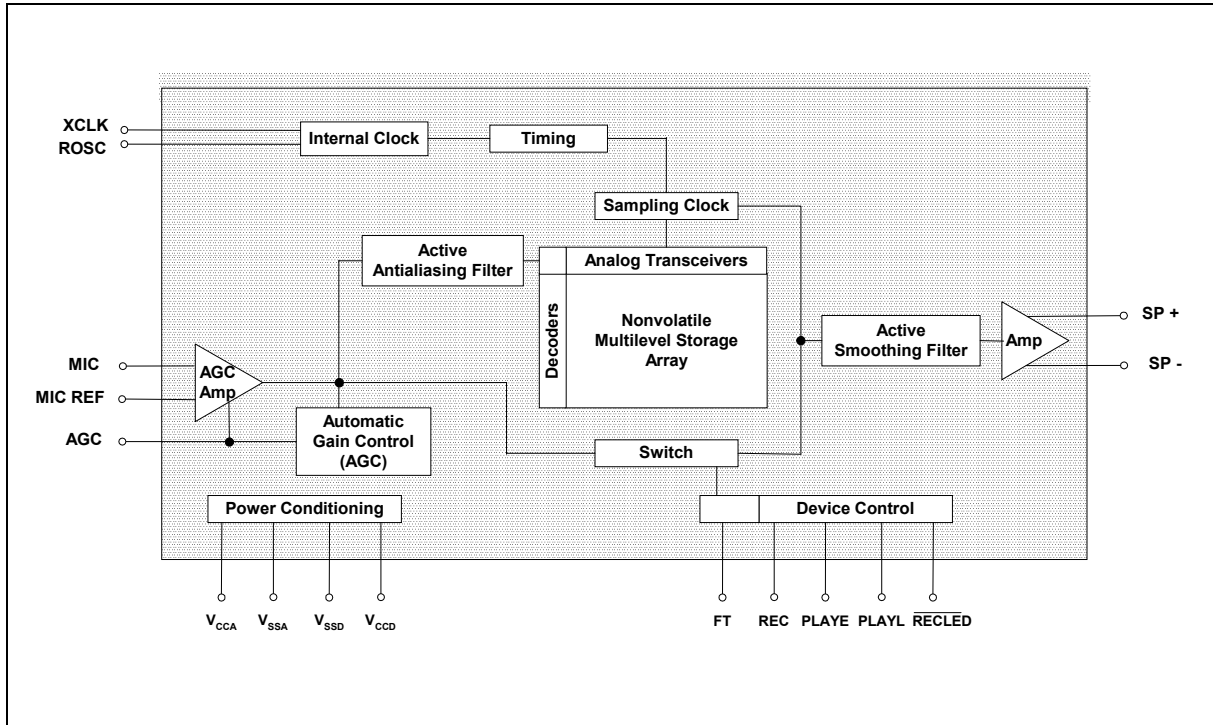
XCLK
ROSC
Internal Clock
Timing
Sampling Clock
Active Antialiasing Filter
Analog Transceivers
Decoders
Nonvolatile Multilevel Storage Array
Active Smoothing Filter
Amp
SP +
SP -
MIC
MIC REF
AGC
AGC Amp
Automatic Gain Control (AGC)
Switch
Power Conditioning
Device Control
$V_{CCA}$ $V_{SSA}$ $V_{SSD}$ $V_{CCD}$
FT REC PLAYE PLAYL $\overline{RECLED}$